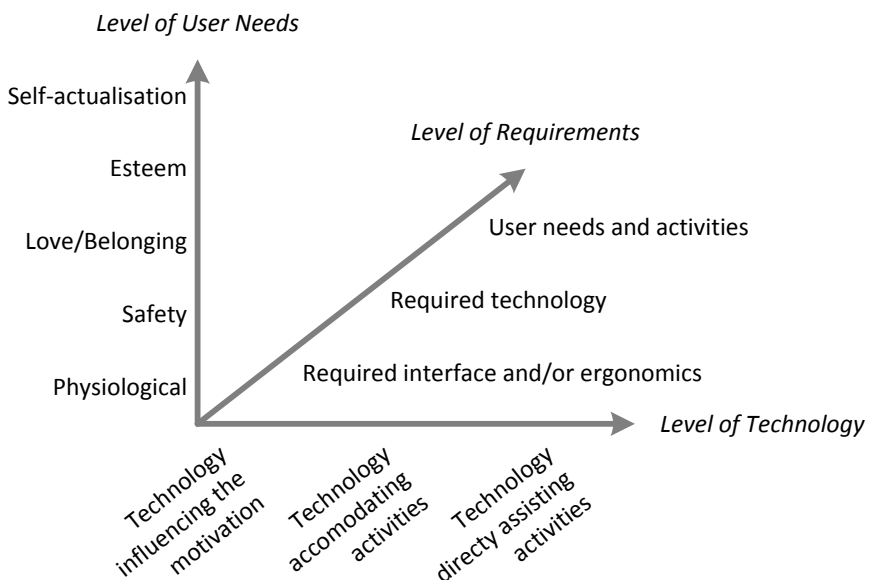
Level of User Needs

Self-actualisation

Esteem

Love/Belonging

Safety

Physiological

Level of Requirements

User needs and activities

Required technology

Required interface and/or ergonomics

Level of Technology

Technology influencing the motivation

Technology accomodating activities

Technology directy assisting activities